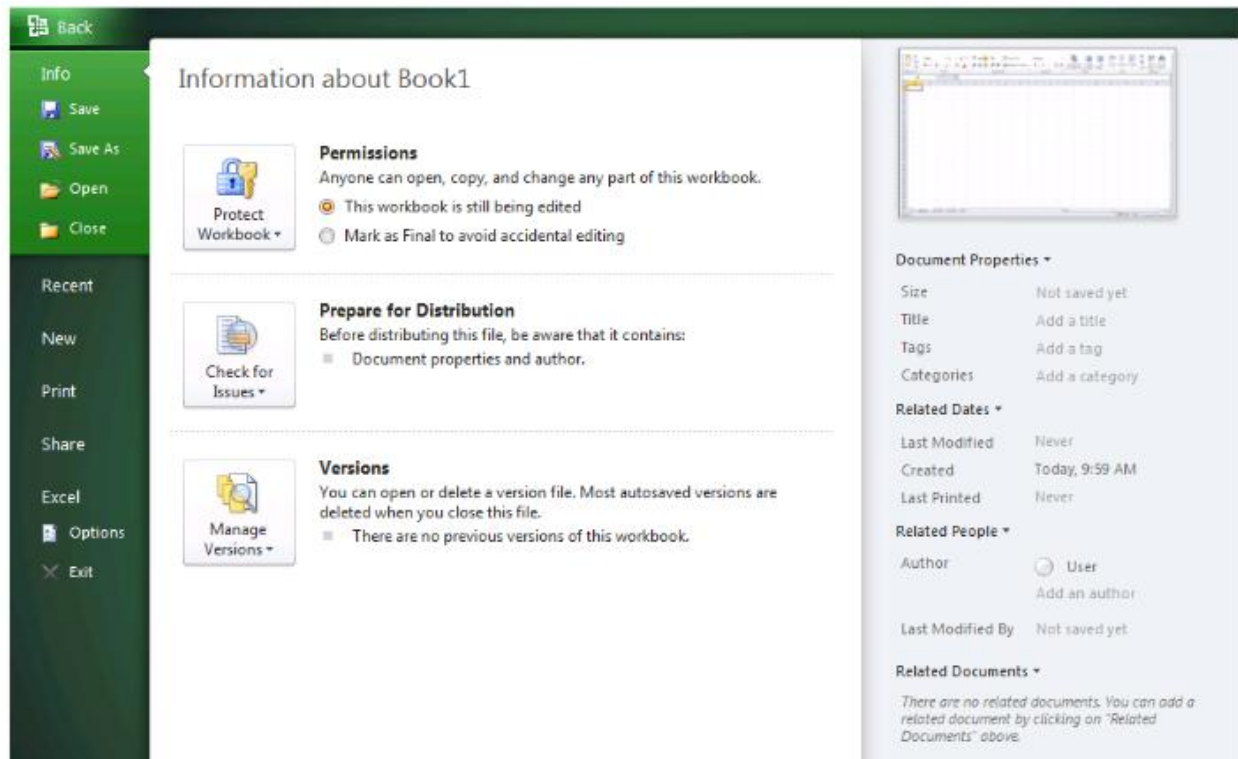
Back

Info
Save
Save As
Open
Close

Recent
New
Print
Share
Excel
Options
Exit

Information about Book1

Protect Workbook ▾

Permissions
Anyone can open, copy, and change any part of this workbook.
This workbook is still being edited
Mark as Final to avoid accidental editing

Check for Issues ▾

Prepare for Distribution
Before distributing this file, be aware that it contains:
Document properties and author.

Manage Versions ▾

Versions
You can open or delete a version file. Most autosaved versions are deleted when you close this file.
There are no previous versions of this workbook.

Document Properties ▾

| | |
|---|---|
| Size | Not saved yet |
| Title | Add a title |
| Tags | Add a tag |
| Categories | Add a category |

Related Dates ▾

| | |
|---|---|
| Last Modified | Never |
| Created | Today, 9:59 AM |
| Last Printed | Never |

Related People ▾

| | |
|---|---|
| Author | User |
| | Add an author |
| Last Modified By | Not saved yet |

Related Documents ▾

There are no related documents. You can add a related document by clicking on "Related Documents" above.